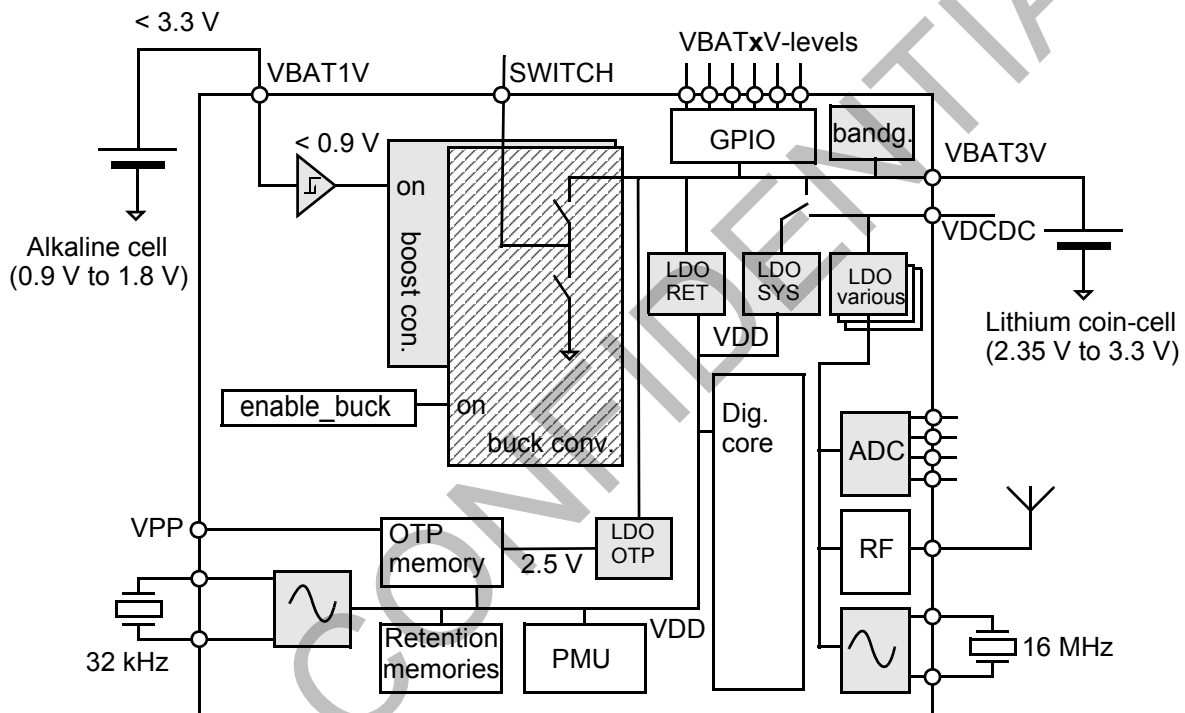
< 3.3 V
VBAT1V
SWITCH
VBATxV-levels
GPIO
bandg.
VBAT3V
< 0.9 V
on
boost con.
VDCDC
Alkaline cell
(0.9 V to 1.8 V)
LDO RET
LDO SYS
LDO various
Lithium coin-cell
(2.35 V to 3.3 V)
VDD
enable_buck
on
buck conv.
Dig. core
ADC
VPP
OTP memory
2.5 V
LDO OTP
RF
32 kHz
Retention memories
PMU
VDD
16 MHz
CONFIDENTIAL